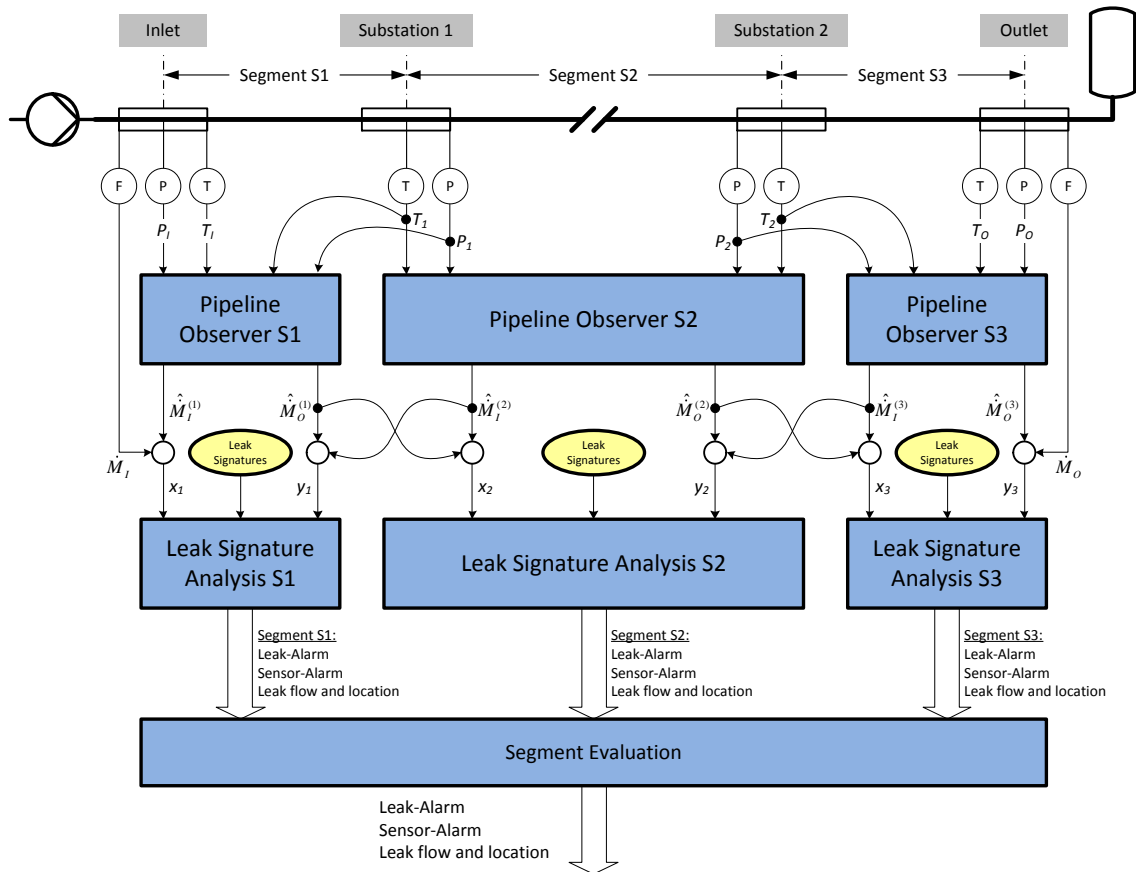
Inlet
Substation 1
Substation 2
Outlet

Segment S1
Segment S2
Segment S3

F
P
T
T
P
P
T
T
P
F

$P_I$
$T_I$
$T_1$
$P_1$
$T_2$
$P_2$
$T_O$
$P_O$

Pipeline Observer S1
Pipeline Observer S2
Pipeline Observer S3

$\hat{\dot{M}}_I^{(1)}$
$\hat{\dot{M}}_O^{(1)}$
$\hat{\dot{M}}_I^{(2)}$
$\hat{\dot{M}}_O^{(2)}$
$\hat{\dot{M}}_I^{(3)}$
$\hat{\dot{M}}_O^{(3)}$

Leak Signatures
Leak Signatures
Leak Signatures

$\dot{M}_I$
$x_1$
$y_1$
$x_2$
$y_2$
$x_3$
$y_3$
$\dot{M}_O$

Leak Signature Analysis S1
Leak Signature Analysis S2
Leak Signature Analysis S3

Segment S1:
Leak-Alarm
Sensor-Alarm
Leak flow and location

Segment S2:
Leak-Alarm
Sensor-Alarm
Leak flow and location

Segment S3:
Leak-Alarm
Sensor-Alarm
Leak flow and location

Segment Evaluation

Leak-Alarm
Sensor-Alarm
Leak flow and location